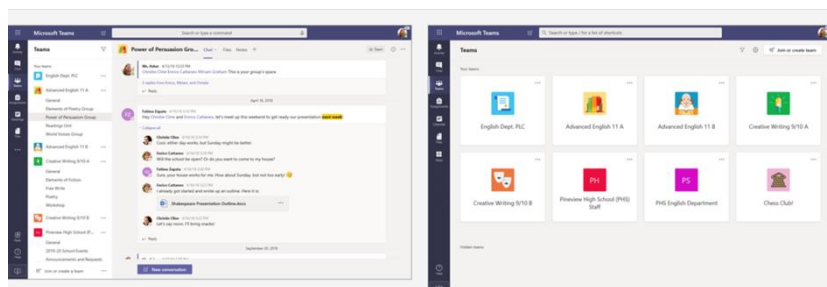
Microsoft Teams

Search or type a command

Teams

Your teams

English Dept. PLC

Advanced English 11 A

General

Elements of Poetry Group

Power of Persuasion Group

Readings Unit

World Voices Group

Advanced English 11 B

Creative Writing 9/10 A

General

Elements of Fiction

Free Write

Poetry

Workshop

Creative Writing 9/10 B

Pineview High School (P...

General

2019-20 School Events

Announcements and Requests

Join or create a team

Power of Persuasion Gro...

Chat

Files

Notes

Ms. Asher 4/16/18 9:53 PM

Christie Chen Enrico Cattaneo Miriam Graham This is your group's space.

2 replies from Enrico, Miriam, and Christie

Reply

April 16, 2018

Fatima Zigmia 4/16/18 9:53 PM

Hey Christie Chen and Enrico Cattaneo, let's meet up this weekend to get ready our presentation next week

Collapse all

Christie Chen 4/16/18 9:56 PM

Cool, either day works, but Sunday might be better.

Enrico Cattaneo 4/16/18 10:04 PM

Will the school be open? Or do you want to come to my house?

Fatima Zigmia 4/16/18 10:09 PM

Sure, your house works for me. How about Sunday, but not too early 😊

Enrico Cattaneo 4/16/18 10:12 PM

I already got started and wrote up an outline. Here it is:

Shakespeare Presentation Outline.docx

Christie Chen 4/16/18 10:30 PM

Let's say noon. I'll bring snacks!

Reply

September 20, 2018

New conversation

Microsoft Teams

Search or type / for a list of shortcuts

Teams

Join or create team

Your teams

English Dept. PLC

Advanced English 11 A

Advanced English 11 B

Creative Writing 9/10 A

Creative Writing 9/10 B

PH

Pineview High School (PHS) Staff

PS

PHS English Department

Chess Club!

Hidden teams